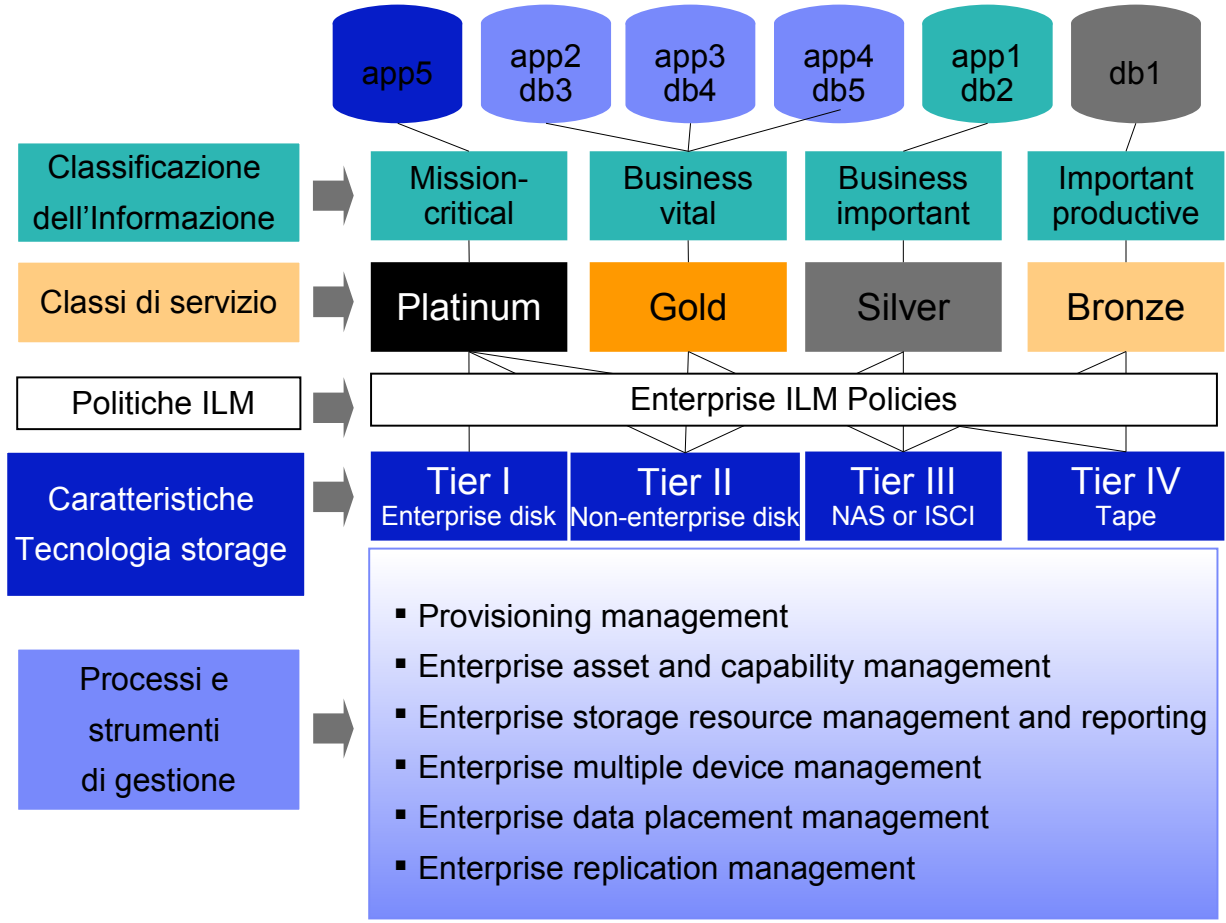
app5

app2
db3

app3
db4

app4
db5

app1
db2

db1

Classificazione dell'Informazione

Mission-critical

Business vital

Business important

Important productive

Classi di servizio

Platinum

Gold

Silver

Bronze

Politiche ILM

Enterprise ILM Policies

Caratteristiche Tecnologia storage

Tier I
Enterprise disk

Tier II
Non-enterprise disk

Tier III
NAS or ISCI

Tier IV
Tape

Processi e strumenti di gestione

▪ Provisioning management
▪ Enterprise asset and capability management
▪ Enterprise storage resource management and reporting
▪ Enterprise multiple device management
▪ Enterprise data placement management
▪ Enterprise replication management